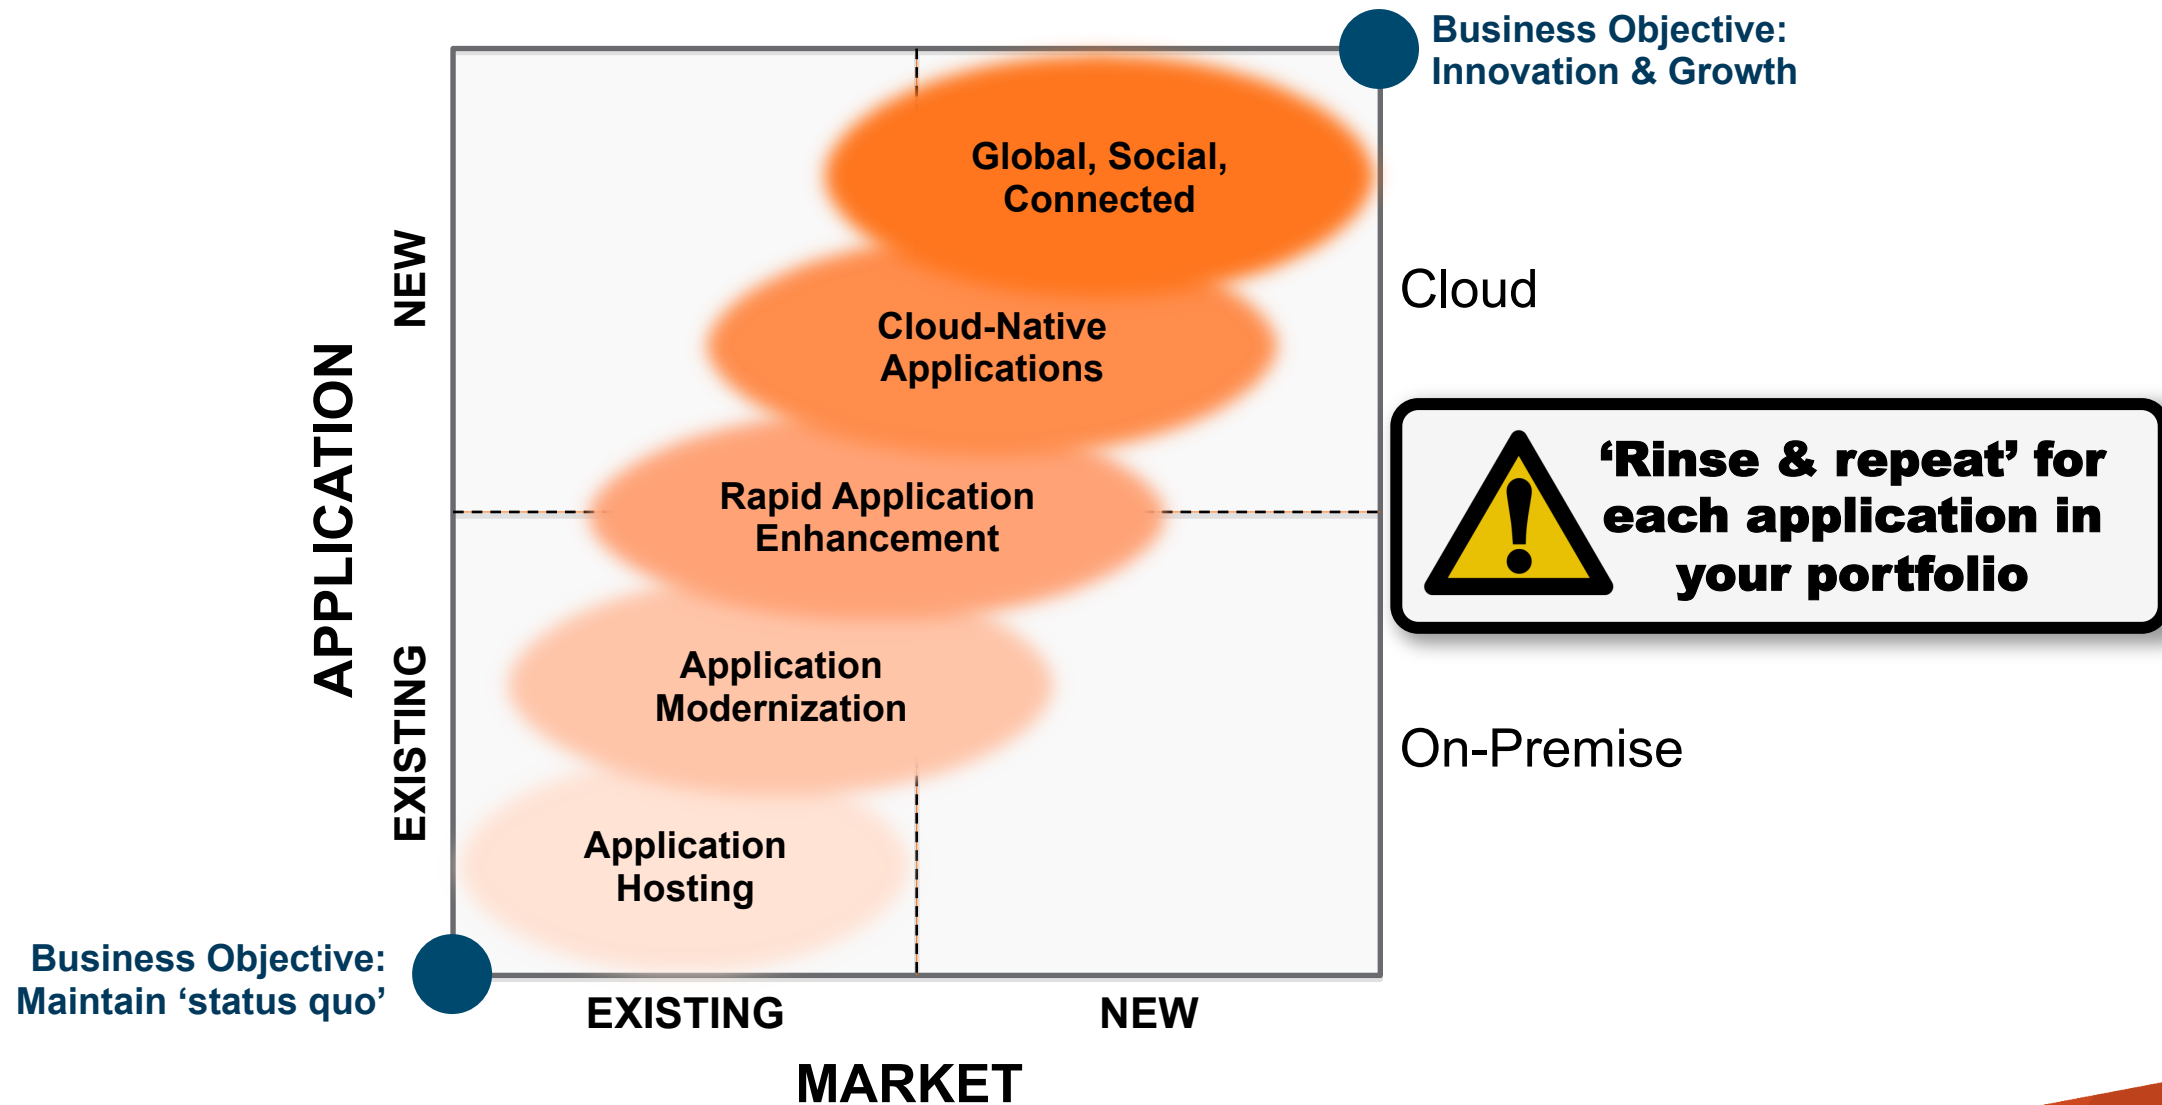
Business Objective:
Innovation & Growth

APPLICATION

NEW

EXISTING

Global, Social, Connected

Cloud-Native Applications

Rapid Application Enhancement

Application Modernization

Application Hosting

Cloud

'Rinse & repeat' for each application in your portfolio

On-Premise

Business Objective:
Maintain 'status quo'

EXISTING

NEW

MARKET